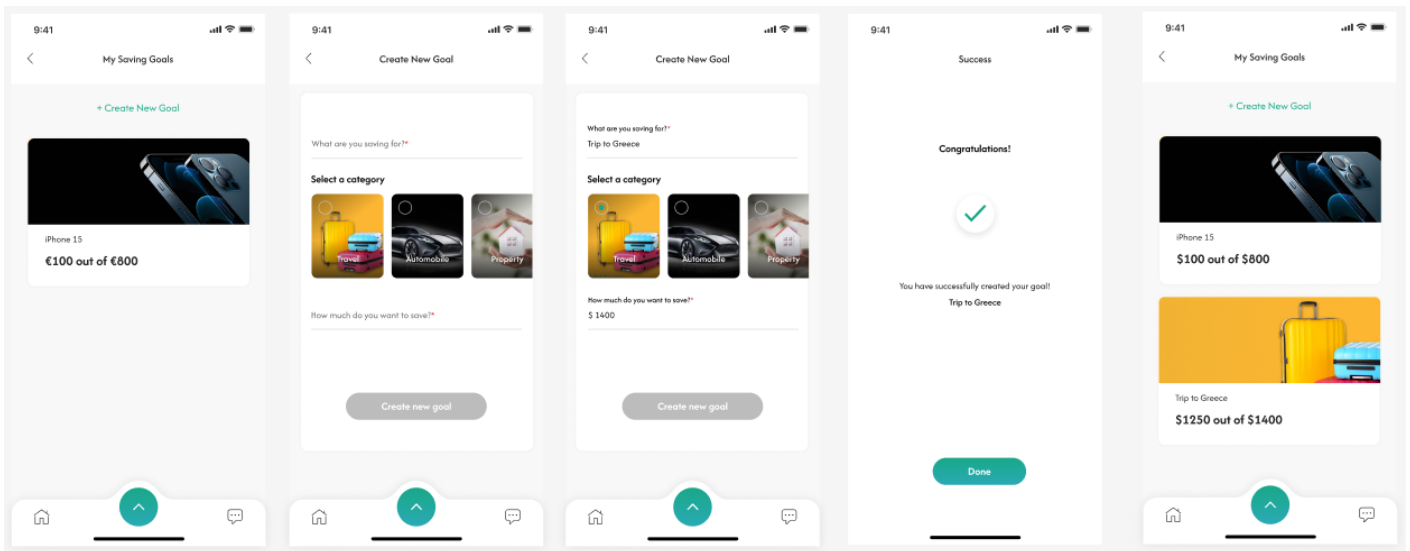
9:41

My Saving Goals

+ Create New Goal

iPhone 15

€100 out of €800

9:41

Create New Goal

What are you saving for?*

Select a category

Travel

Automobile

Property

How much do you want to save?*

Create new goal

9:41

Create New Goal

What are you saving for?*

Trip to Greece

Select a category

Travel

Automobile

Property

How much do you want to save?*

$ 1400

Create new goal

9:41

Success

Congratulations!

You have successfully created your goal!

Trip to Greece

Done

9:41

My Saving Goals

+ Create New Goal

iPhone 15

$100 out of $800

Trip to Greece

$1250 out of $1400